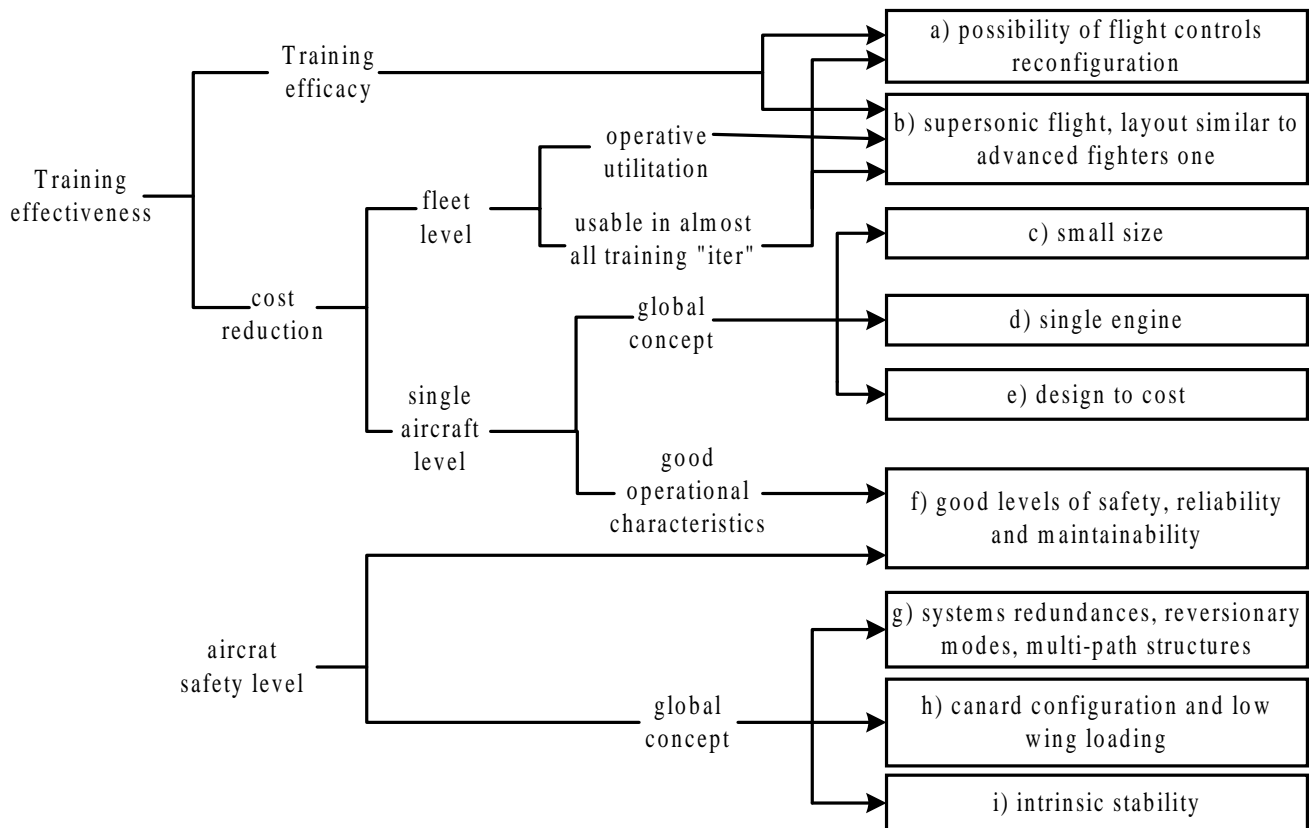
Training effectiveness

Training efficacy

cost reduction

fleet level

operative utilitation

usable in almost all training "iter"

single aircraft level

global concept

good operational characteristics

aircrat safety level

global concept

a) possibility of flight controls reconfiguration

b) supersonic flight, layout similar to advanced fighters one

c) small size

d) single engine

e) design to cost

f) good levels of safety, reliability and maintainability

g) systems redundances, reversionary modes, multi-path structures

h) canard configuration and low wing loading

i) intrinsic stability